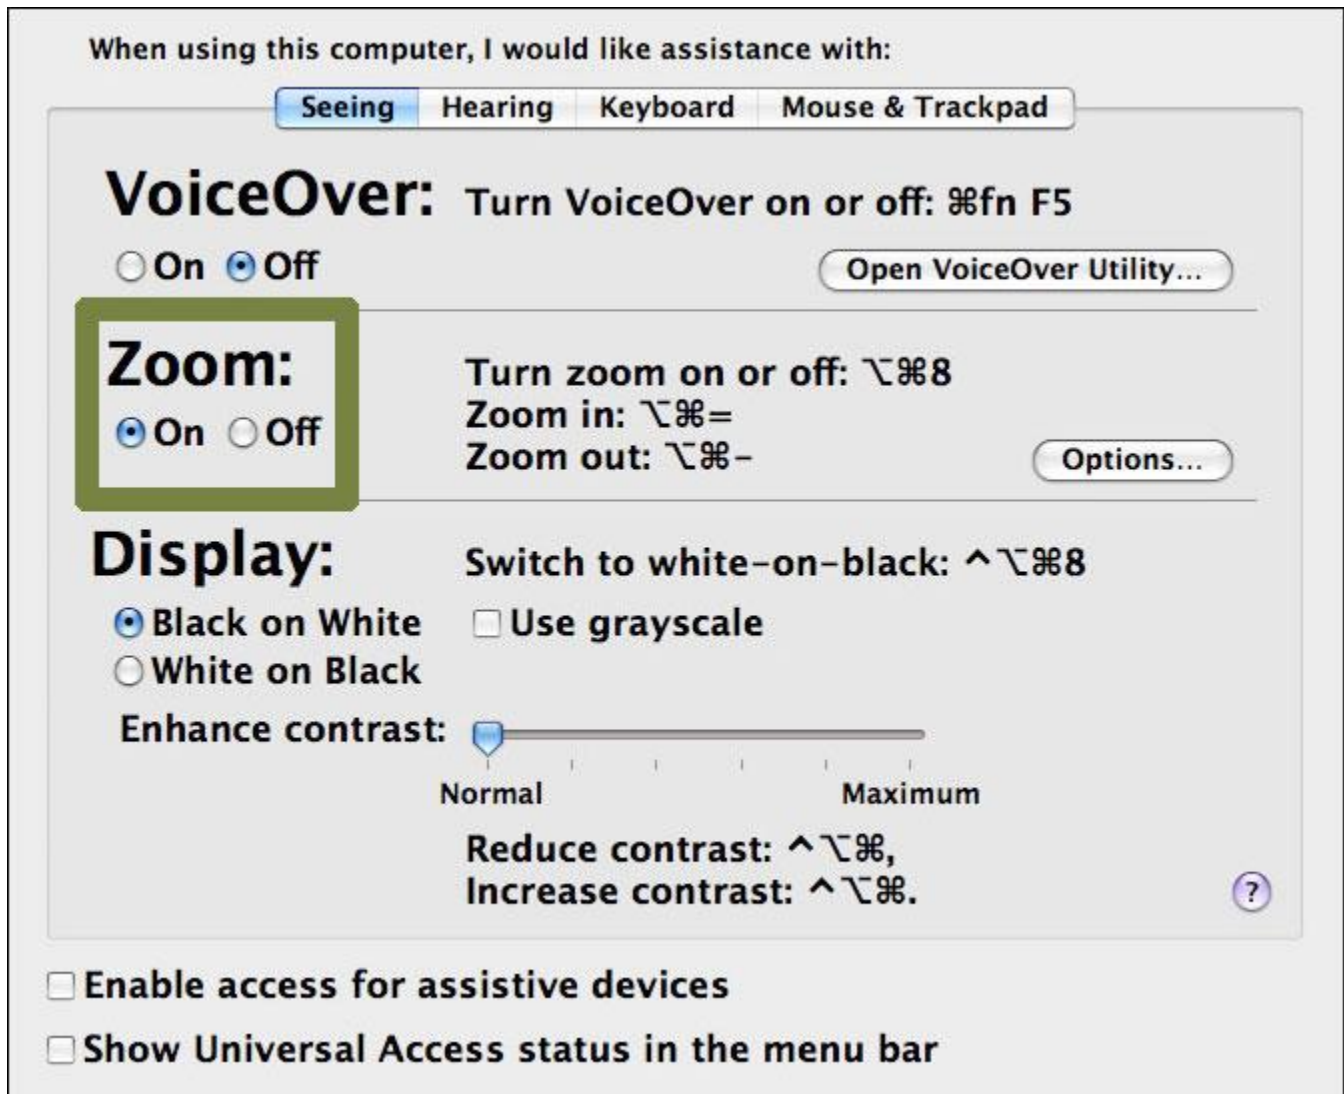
When using this computer, I would like assistance with:

Seeing Hearing Keyboard Mouse & Trackpad

VoiceOver: Turn VoiceOver on or off: ⌘fn F5

On Off

Open VoiceOver Utility...

Zoom:

On Off

Turn zoom on or off: ⌥⌘8
Zoom in: ⌥⌘=
Zoom out: ⌥⌘-

Options...

Display: Switch to white-on-black: ^⌥⌘8

Black on White
White on Black

Use grayscale

Enhance contrast:

Normal Maximum

Reduce contrast: ^⌥⌘,
Increase contrast: ^⌥⌘.

?

Enable access for assistive devices

Show Universal Access status in the menu bar